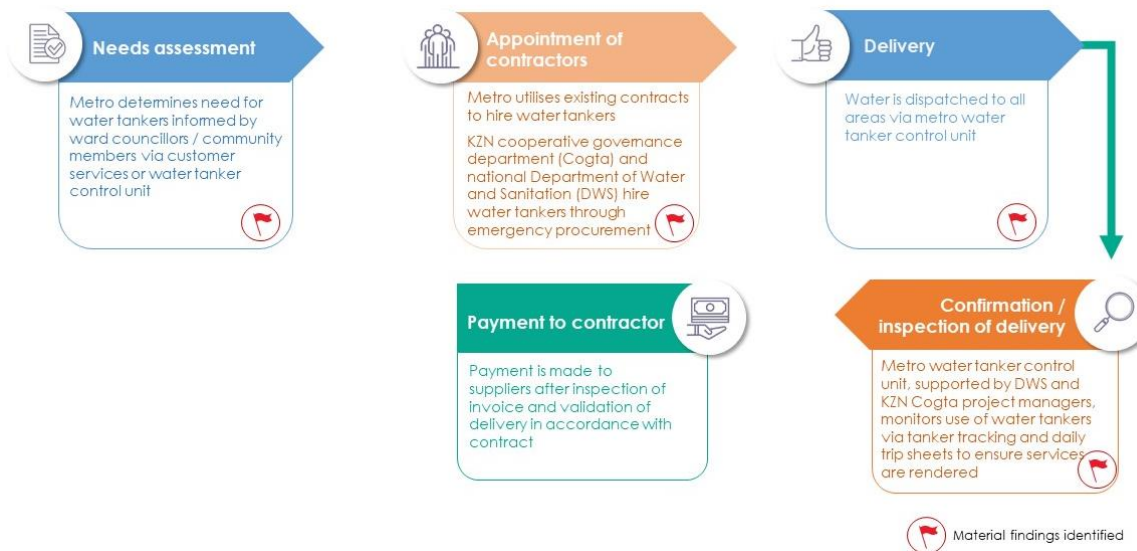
Needs assessment

Metro determines need for water tankers informed by ward councillors / community members via customer services or water tanker control unit

Appointment of contractors

Metro utilises existing contracts to hire water tankers

KZN cooperative governance department (Cogta) and national Department of Water and Sanitation (DWS) hire water tankers through emergency procurement

Delivery

Water is dispatched to all areas via metro water tanker control unit

Confirmation / inspection of delivery

Metro water tanker control unit, supported by DWS and KZN Cogta project managers, monitors use of water tankers via tanker tracking and daily trip sheets to ensure services are rendered

Payment to contractor

Payment is made to suppliers after inspection of invoice and validation of delivery in accordance with contract

Material findings identified